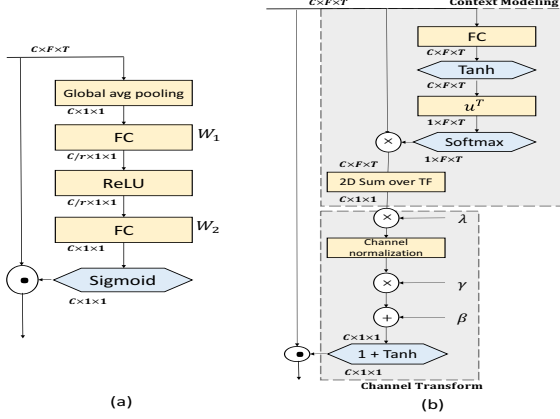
C×F×T

Global avg pooling

C×1×1

FC

$W_1$

C/r×1×1

ReLU

C/r×1×1

FC

$W_2$

C×1×1

Sigmoid

C×1×1

(a)

C×F×T

Context Modeling

FC

C×F×T

Tanh

C×F×T

$u^T$

1×F×T

Softmax

1×F×T

C×F×T

2D Sum over TF

C×1×1

$\lambda$

Channel normalization

$\gamma$

$\beta$

C×1×1

1 + Tanh

C×1×1

Channel Transform

(b)